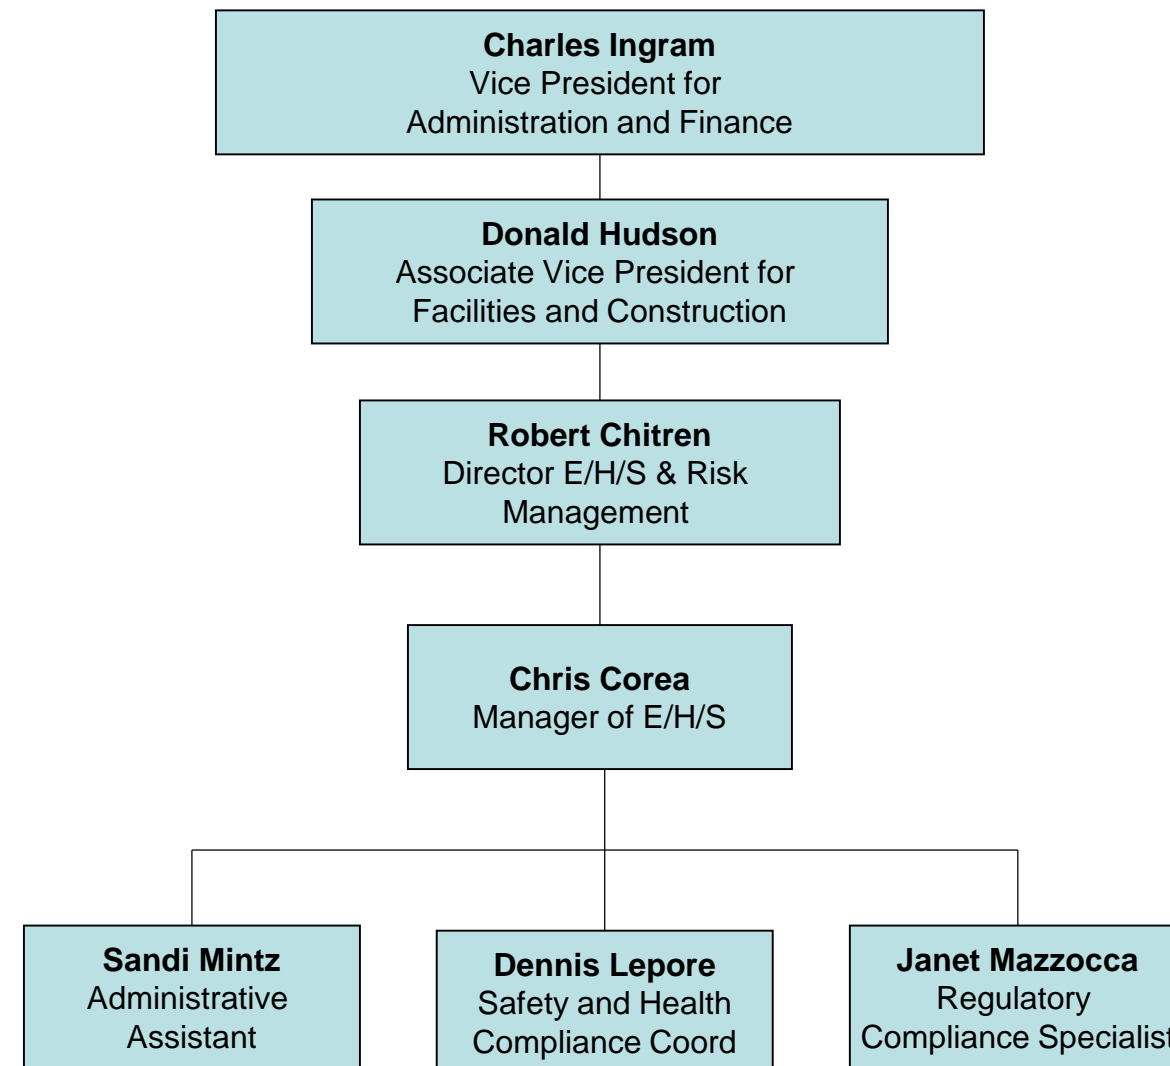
Charles Ingram
Vice President for
Administration and Finance

Donald Hudson
Associate Vice President for
Facilities and Construction

Robert Chitren
Director E/H/S & Risk
Management

Chris Corea
Manager of E/H/S

Sandi Mintz
Administrative
Assistant

Dennis Lepore
Safety and Health
Compliance Coord

Janet Mazzocca
Regulatory
Compliance Specialist